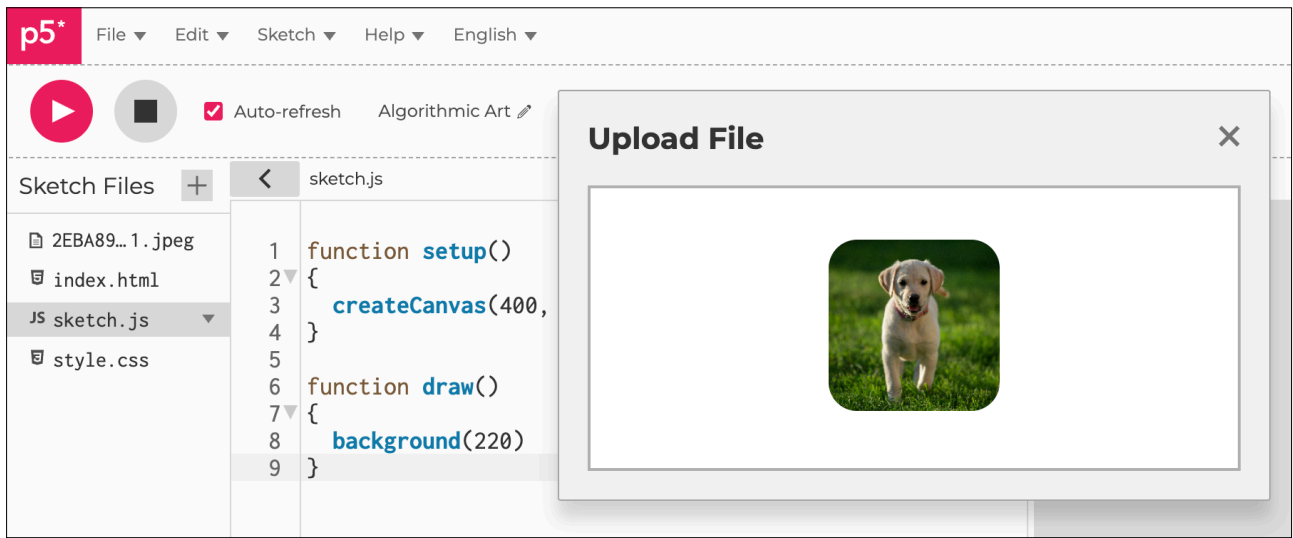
p5*

File ▾ Edit ▾ Sketch ▾ Help ▾ English ▾

Auto-refresh

Algorithmic Art

Sketch Files +

2EBA89... 1.jpeg
index.html
sketch.js
style.css

sketch.js

1 function setup()
2 {
3 createCanvas(400,
4 }
5
6 function draw()
7 {
8 background(220)
9 }

Upload File

×